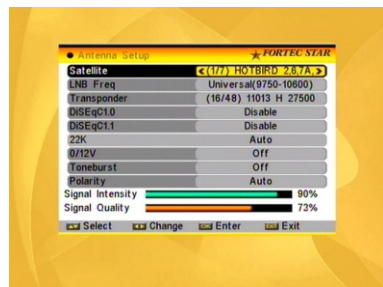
Antenna Setup
FORTEC STAR

| | |
|---|---|
| Satellite | (1/7) HOTBIRD 2,6,7A |
| LNB Freq | Universal(9750-10600) |
| Transponder | (16/48) 11013 H 27500 |
| DiSEqC1.0 | Disable |
| DiSEqC1.1 | Disable |
| 22K | Auto |
| 0/12V | Off |
| Toneburst | Off |
| Polarity | Auto |

Signal Intensity 90%
Signal Quality 73%

Select Change Enter Exit